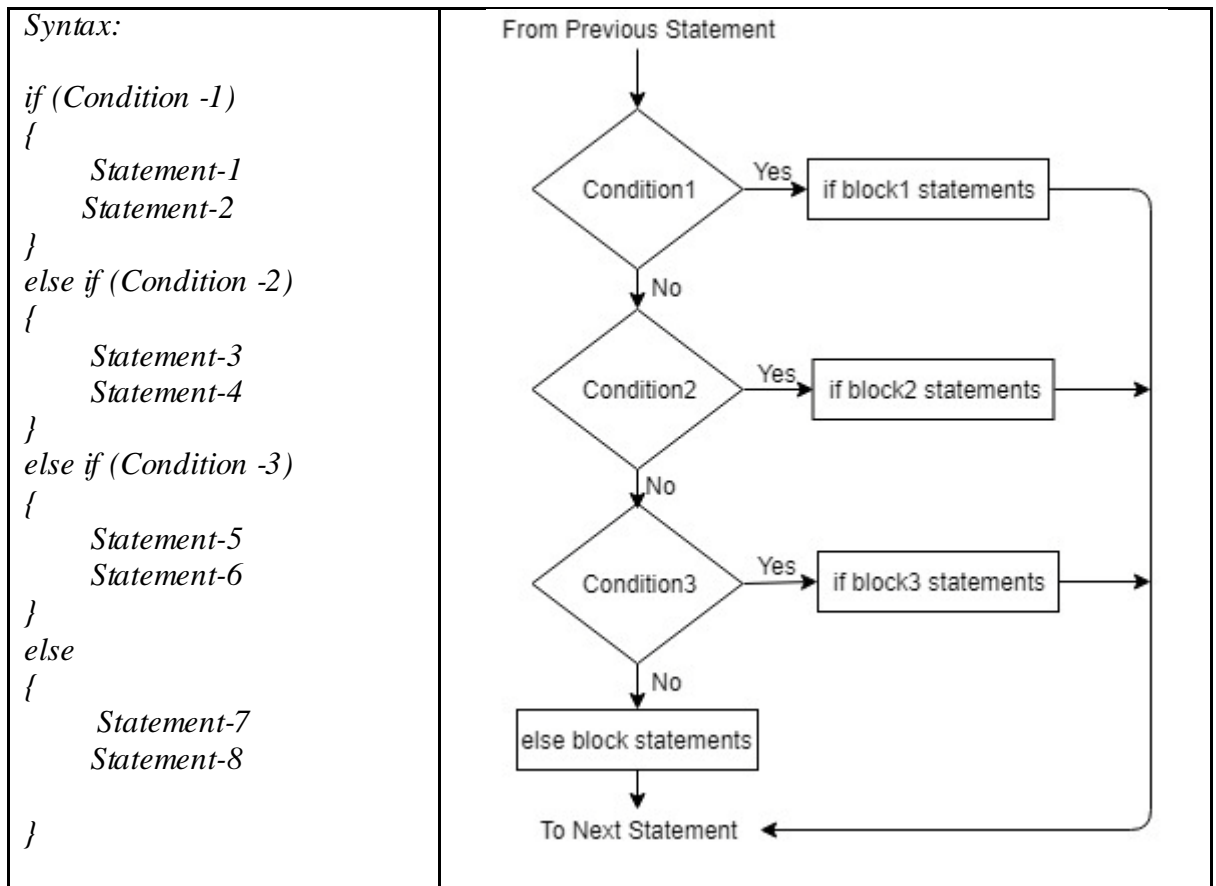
Syntax:

if (Condition -1)
{
Statement-1
Statement-2
}
else if (Condition -2)
{
Statement-3
Statement-4
}
else if (Condition -3)
{
Statement-5
Statement-6
}
else
{
Statement-7
Statement-8

}

From Previous Statement

Condition1

Yes

if block1 statements

No

Condition2

Yes

if block2 statements

No

Condition3

Yes

if block3 statements

No

else block statements

To Next Statement